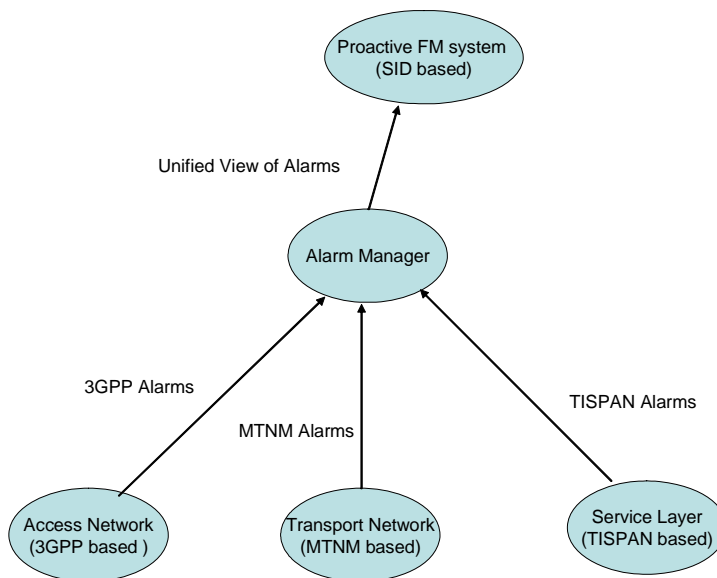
Proactive FM system
(SID based)

Unified View of Alarms

Alarm Manager

3GPP Alarms

MTNM Alarms

TISPAN Alarms

Access Network
(3GPP based )

Transport Network
(MTNM based)

Service Layer
(TISPAN based)